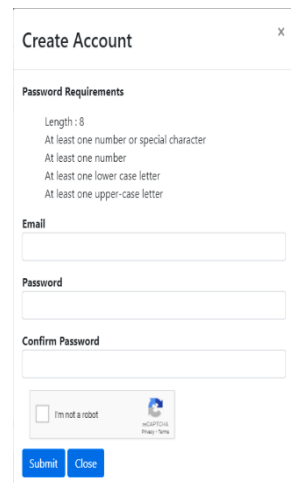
Create Account

×

Password Requirements

Length : 8
At least one number or special character
At least one number
At least one lower case letter
At least one upper-case letter

Email

Password

Confirm Password

I'm not a robot
reCAPTCHA
Privacy - Terms

Submit Close